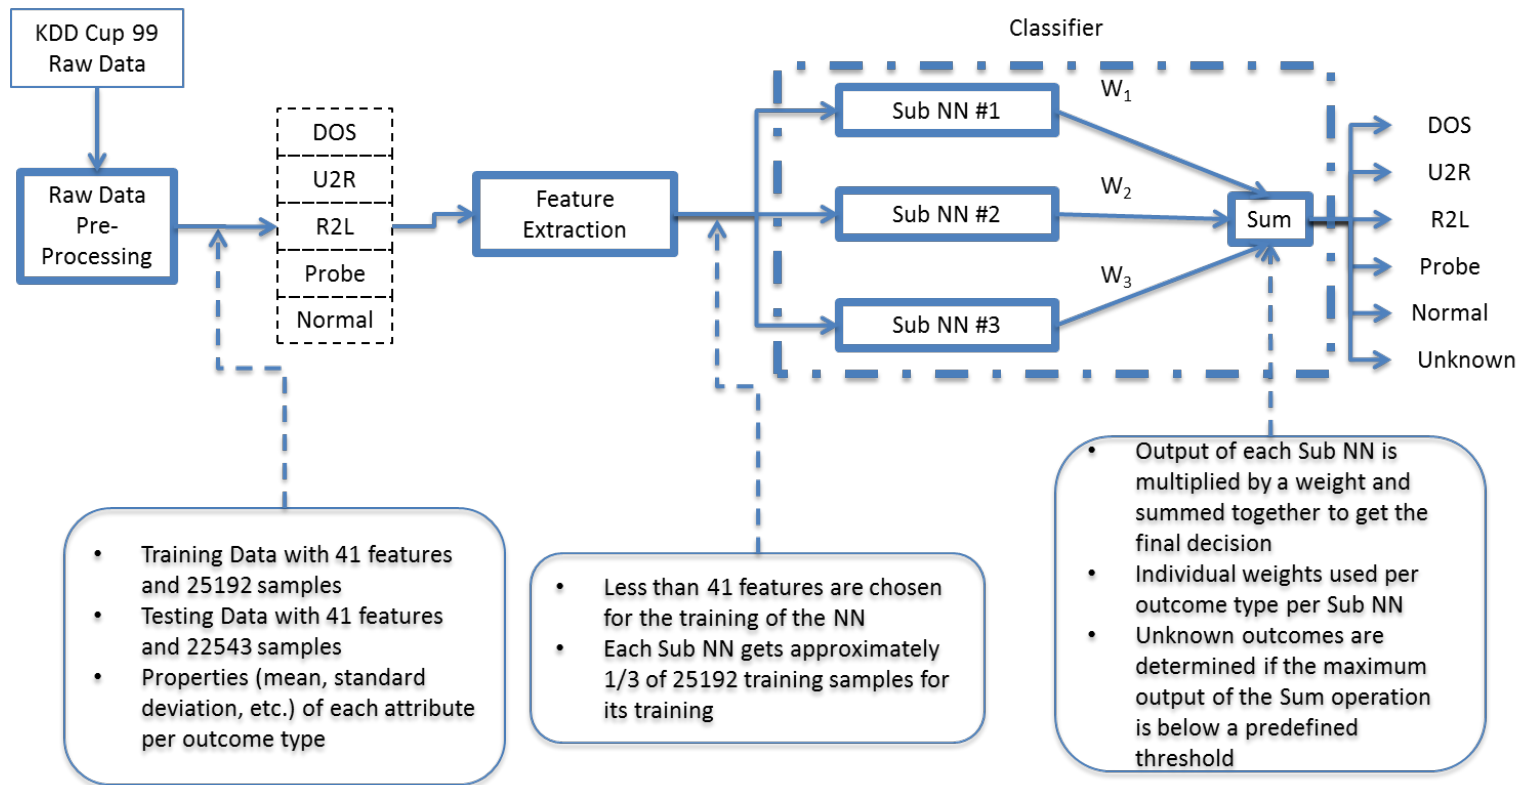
KDD Cup 99 Raw Data

Raw Data Pre-Processing

DOS
U2R
R2L
Probe
Normal

Feature Extraction

Classifier

Sub NN #1
Sub NN #2
Sub NN #3

$W_1$
$W_2$
$W_3$

Sum

DOS
U2R
R2L
Probe
Normal
Unknown

• Training Data with 41 features and 25192 samples
• Testing Data with 41 features and 22543 samples
• Properties (mean, standard deviation, etc.) of each attribute per outcome type

• Less than 41 features are chosen for the training of the NN
• Each Sub NN gets approximately 1/3 of 25192 training samples for its training

• Output of each Sub NN is multiplied by a weight and summed together to get the final decision
• Individual weights used per outcome type per Sub NN
• Unknown outcomes are determined if the maximum output of the Sum operation is below a predefined threshold